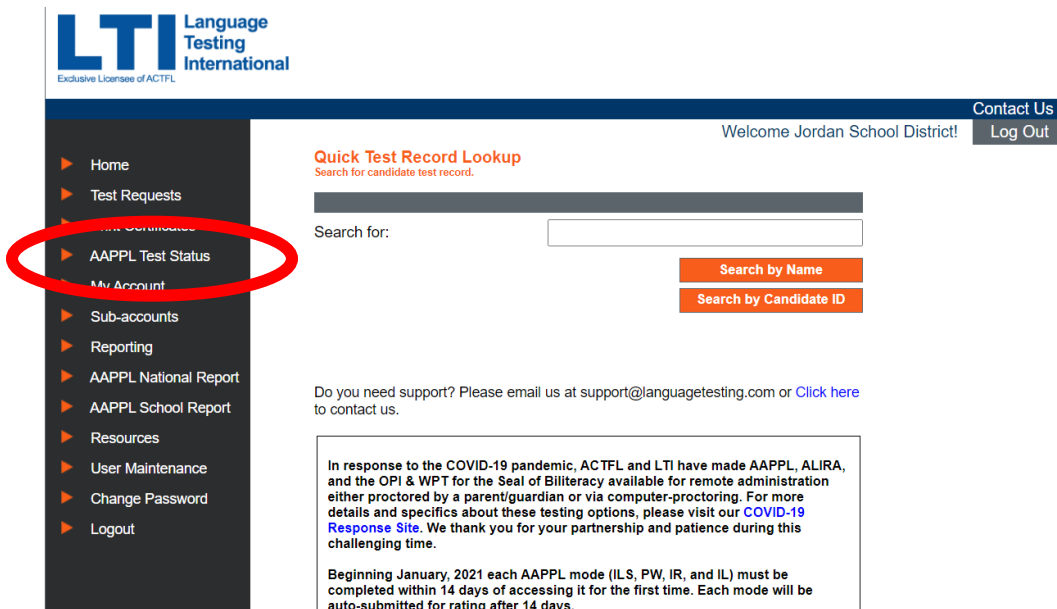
LTI Language Testing International
Exclusive Licensee of ACTFL

Contact Us

Welcome Jordan School District!
Log Out

Home
Test Requests
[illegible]
AAPPL Test Status
My Account
Sub-accounts
Reporting
AAPPL National Report
AAPPL School Report
Resources
User Maintenance
Change Password
Logout

Quick Test Record Lookup
Search for candidate test record.

Search for:

Search by Name
Search by Candidate ID

Do you need support? Please email us at support@languagetesting.com or Click here to contact us.

In response to the COVID-19 pandemic, ACTFL and LTI have made AAPPL, ALIRA, and the OPI & WPT for the Seal of Biliteracy available for remote administration either proctored by a parent/guardian or via computer-proctoring. For more details and specifics about these testing options, please visit our COVID-19 Response Site. We thank you for your partnership and patience during this challenging time.

Beginning January, 2021 each AAPPL mode (ILS, PW, IR, and IL) must be completed within 14 days of accessing it for the first time. Each mode will be auto-submitted for rating after 14 days.